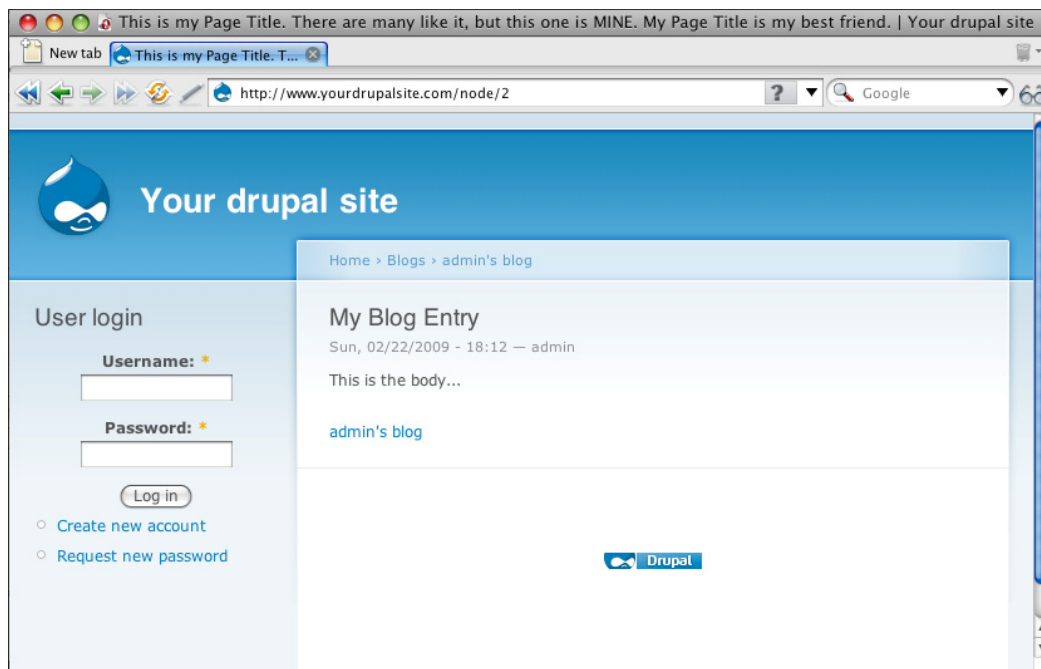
This is my Page Title. There are many like it, but this one is MINE. My Page Title is my best friend. | Your drupal site

New tab

This is my Page Title. T...

http://www.yourdrupalsite.com/node/2

Google

Your drupal site

Home › Blogs › admin's blog

User login

Username: *

Password: *

Log in

Create new account

Request new password

My Blog Entry

Sun, 02/22/2009 - 18:12 — admin

This is the body...

admin's blog

Drupal